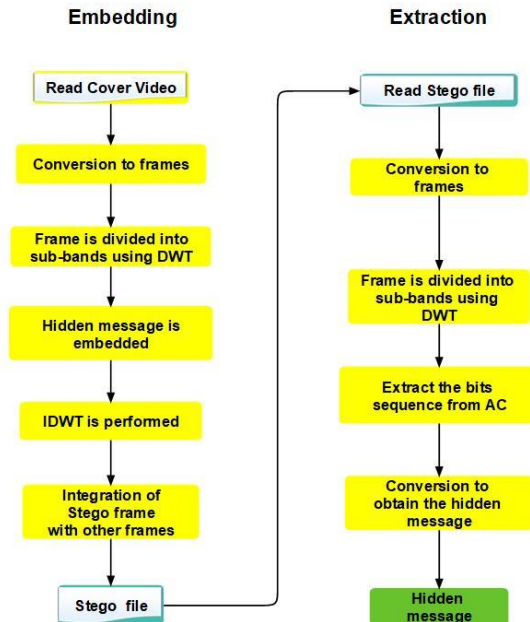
Embedding

Read Cover Video

Conversion to frames

Frame is divided into sub-bands using DWT

Hidden message is embedded

IDWT is performed

Integration of Stego frame with other frames

Stego file

Extraction

Read Stego file

Conversion to frames

Frame is divided into sub-bands using DWT

Extract the bits sequence from AC

Conversion to obtain the hidden message

Hidden message